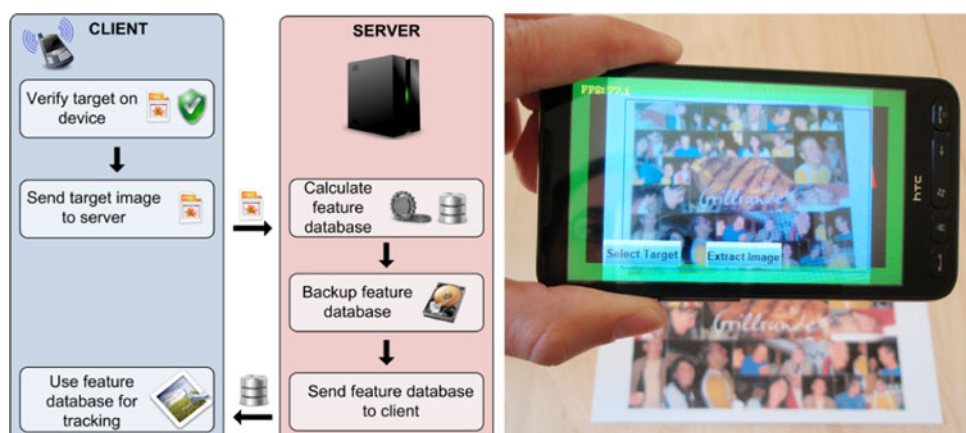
CLIENT

Verify target on device

Send target image to server

Use feature database for tracking

SERVER

Calculate feature database

Backup feature database

Send feature database to client

FPS: 27.1

Select Target

Extract Image

htc